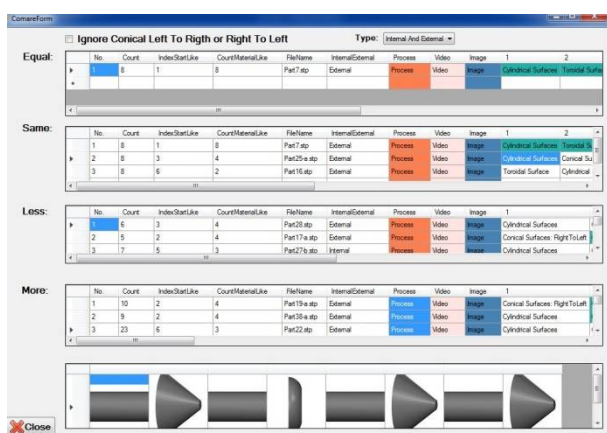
ComareForm

Ignore Conical Left To Rigth or Right To Left

Type: Internal And External

Equal:

| No. | Count | IndexStartLike | CountMaterialLike | FileName | InternalExternal | Process | Video | Image | 1 | 2 |
|---|---|---|---|---|---|---|---|---|---|---|
| 1 | 8 | 1 | 8 | Part7.stp | External | Process | Video | Image | Cylindrical Surfaces | Toroidal Surfa |

Same:

| No. | Count | IndexStartLike | CountMaterialLike | FileName | InternalExternal | Process | Video | Image | 1 | 2 |
|---|---|---|---|---|---|---|---|---|---|---|
| 1 | 8 | 1 | 8 | Part7.stp | External | Process | Video | Image | Cylindrical Surfaces | Toroidal S |
| 2 | 8 | 3 | 4 | Part25a.stp | External | Process | Video | Image | Cylindrical Surfaces | Conical Su |
| 3 | 8 | 6 | 2 | Part16.stp | External | Process | Video | Image | Toroidal Surface | Cylindrical |

Less:

| No. | Count | IndexStartLike | CountMaterialLike | FileName | InternalExternal | Process | Video | Image | 1 |
|---|---|---|---|---|---|---|---|---|---|
| 1 | 6 | 3 | 4 | Part28.stp | External | Process | Video | Image | Cylindrical Surfaces |
| 2 | 5 | 2 | 4 | Part17a.stp | External | Process | Video | Image | Conical Surfaces: RightToLeft |
| 3 | 7 | 5 | 3 | Part27b.stp | Internal | Process | Video | Image | Cylindrical Surfaces |

More:

| No. | Count | IndexStartLike | CountMaterialLike | FileName | InternalExternal | Process | Video | Image | 1 |
|---|---|---|---|---|---|---|---|---|---|
| 1 | 10 | 2 | 4 | Part19a.stp | External | Process | Video | Image | Conical Surfaces: RightToLeft |
| 2 | 9 | 2 | 4 | Part38a.stp | External | Process | Video | Image | Cylindrical Surfaces |
| 3 | 23 | 6 | 3 | Part22.stp | External | Process | Video | Image | Cylindrical Surfaces |

Close